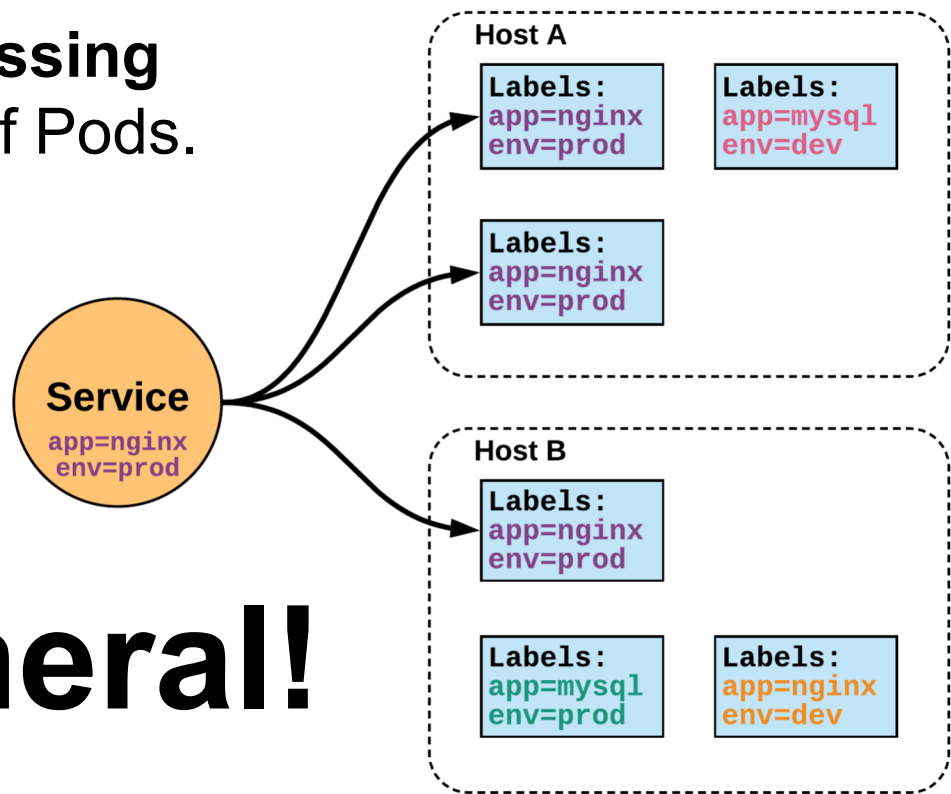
ssing
f Pods.

Service
app=nginx
env=prod

neral!

Host A

Labels:
app=nginx
env=prod

Labels:
app=mysql
env=dev

Labels:
app=nginx
env=prod

Host B

Labels:
app=nginx
env=prod

Labels:
app=mysql
env=prod

Labels:
app=nginx
env=dev